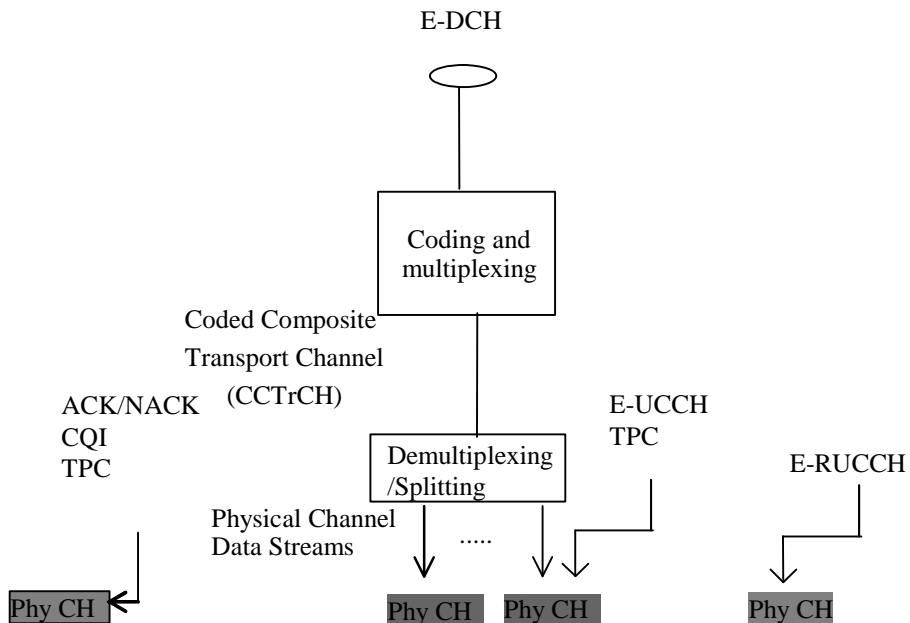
E-DCH

Coding and multiplexing

Coded Composite Transport Channel (CCTrCH)

ACK/NACK
CQI
TPC

Demultiplexing /Splitting

E-UCCH
TPC

E-RUCCH

Physical Channel Data Streams

.....

Phy CH

Phy CH

Phy CH

Phy CH